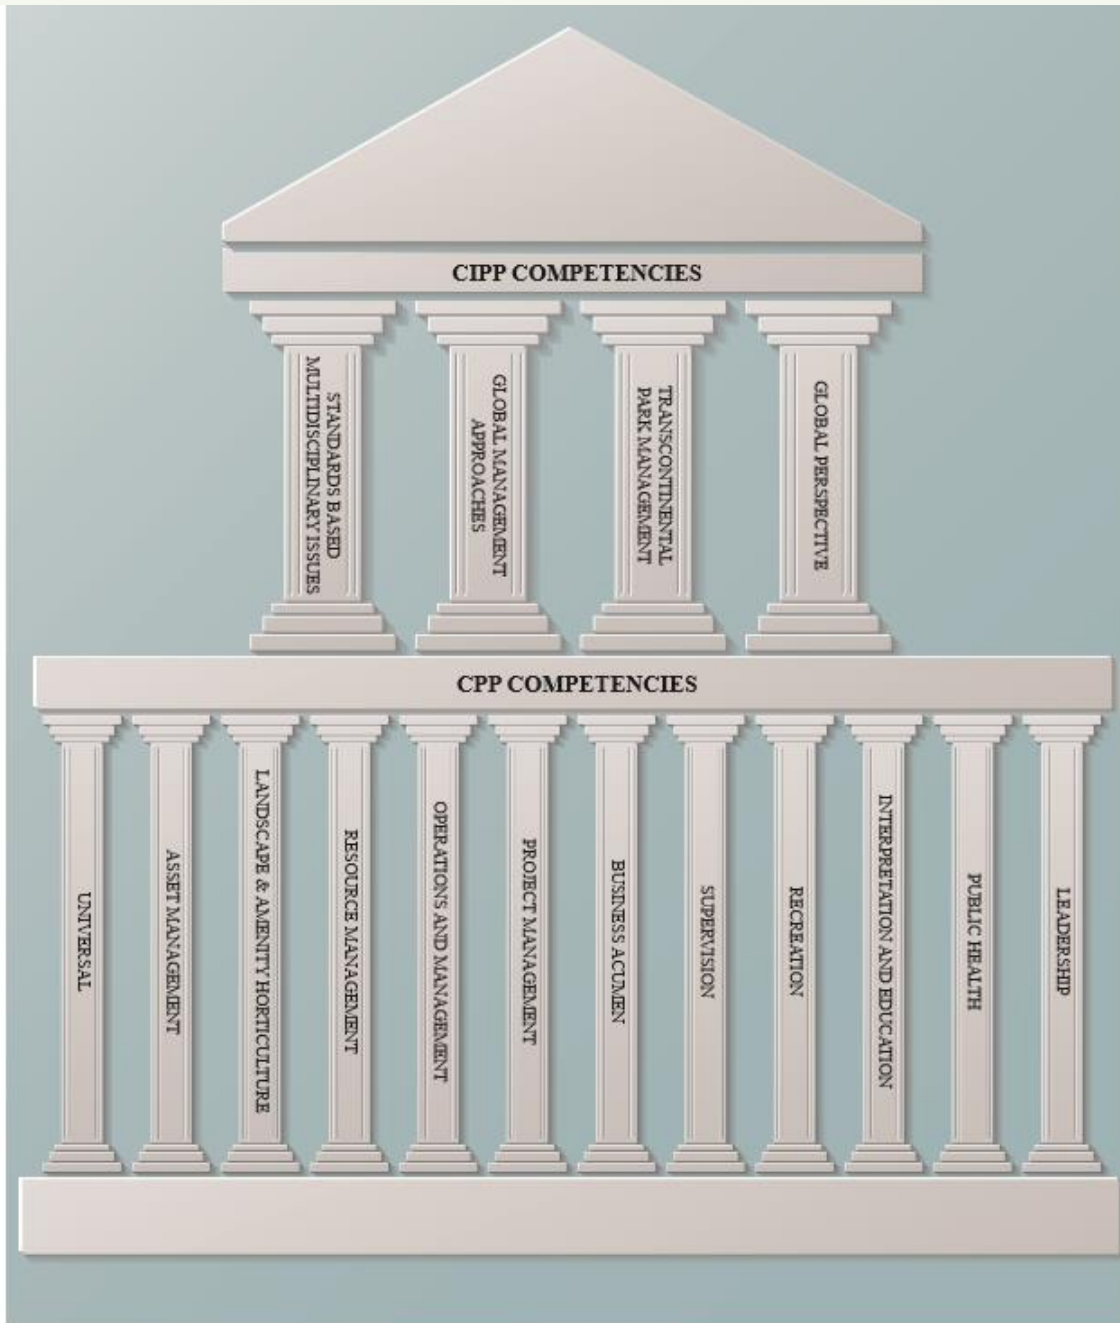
CIPP COMPETENCIES

STANDARDS BASED MULTIDISCIPLINARY ISSUES

GLOBAL MANAGEMENT APPROACHES

TRANSCONTINENTAL PARK MANAGEMENT

GLOBAL PERSPECTIVE

CPP COMPETENCIES

UNIVERSAL

ASSET MANAGEMENT

LANDSCAPE & AMENITY HORTICULTURE

RESOURCE MANAGEMENT

OPERATIONS AND MANAGEMENT

PROJECT MANAGEMENT

BUSINESS ACUMEN

SUPERVISION

RECREATION

INTERPRETATION AND EDUCATION

PUBLIC HEALTH

LEADERSHIP